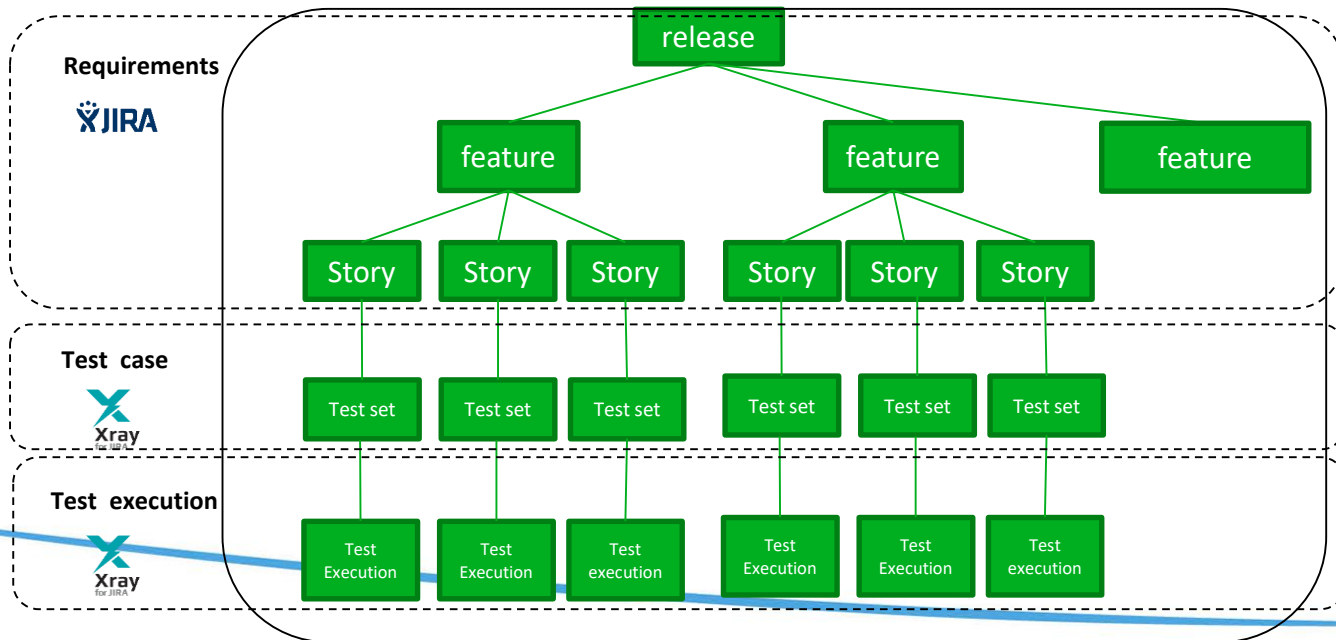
Requirements

JIRA

release

feature

feature

feature

Story

Story

Story

Story

Story

Story

Test case

Xray
for JIRA

Test set

Test set

Test set

Test set

Test set

Test set

Test execution

Xray
for JIRA

Test Execution

Test Execution

Test execution

Test Execution

Test Execution

Test execution